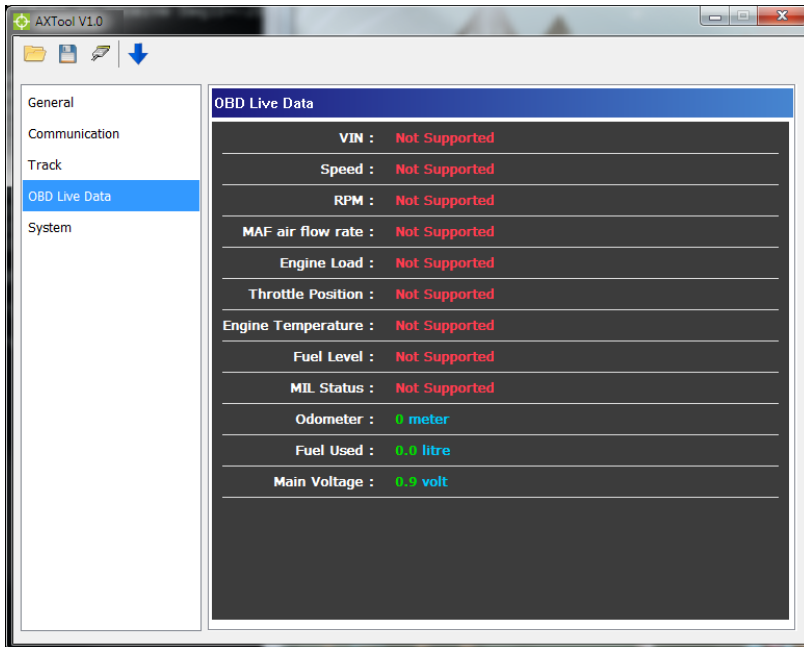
AXTool V1.0

General
Communication
Track
OBD Live Data
System

OBD Live Data

| | |
|---|---|
| VIN : | Not Supported |
| Speed : | Not Supported |
| RPM : | Not Supported |
| MAF air flow rate : | Not Supported |
| Engine Load : | Not Supported |
| Throttle Position : | Not Supported |
| Engine Temperature : | Not Supported |
| Fuel Level : | Not Supported |
| MIL Status : | Not Supported |
| Odometer : | 0 meter |
| Fuel Used : | 0.0 litre |
| Main Voltage : | 0.9 volt |